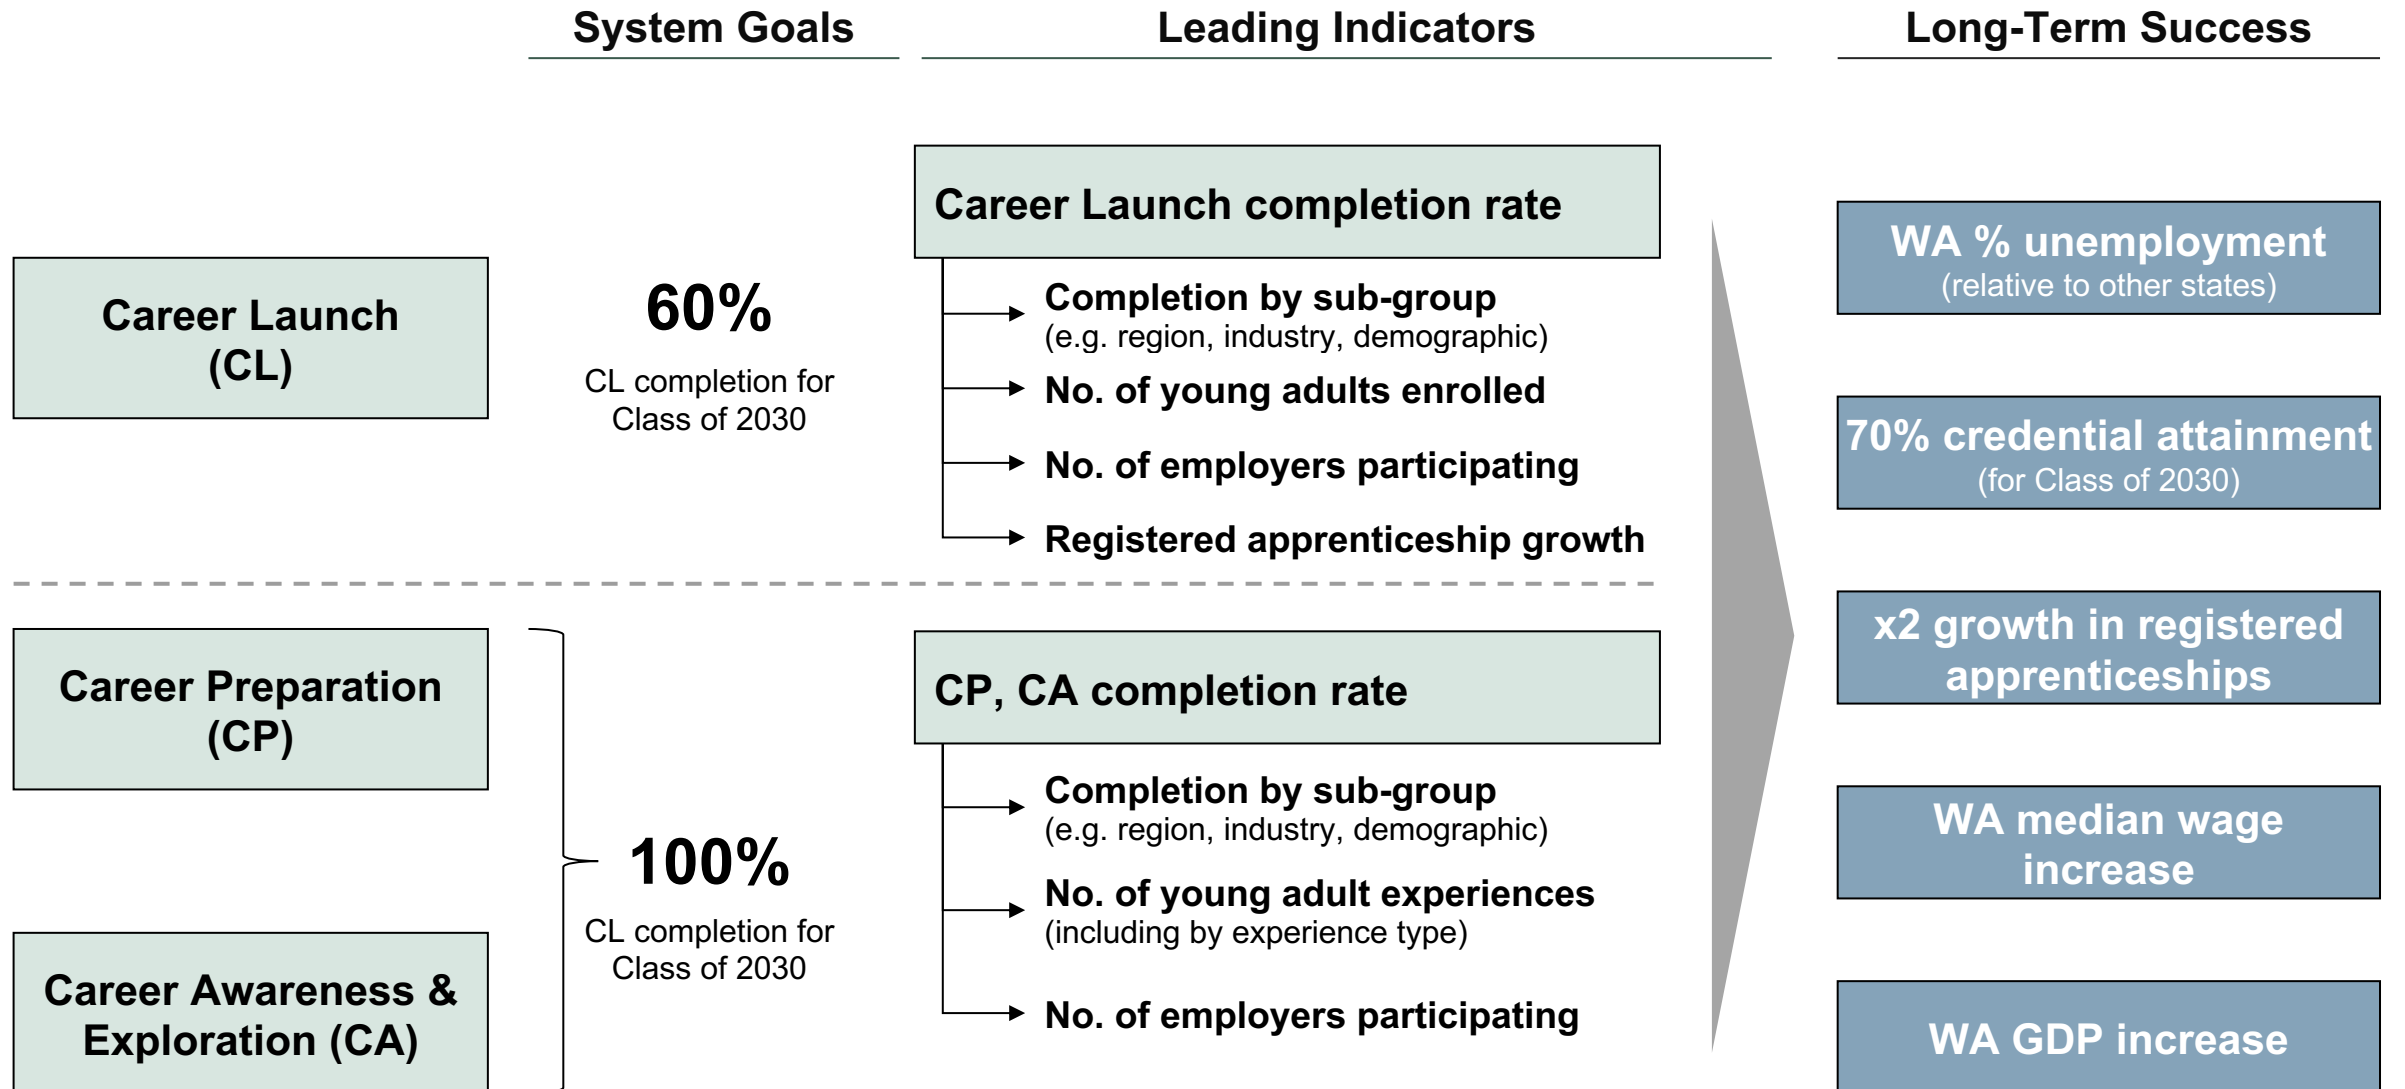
System Goals

Leading Indicators

Long-Term Success

Career Launch (CL)

60%

CL completion for Class of 2030

Career Launch completion rate

Completion by sub-group
(e.g. region, industry, demographic)

No. of young adults enrolled

No. of employers participating

Registered apprenticeship growth

Career Preparation (CP)

Career Awareness & Exploration (CA)

100%

CL completion for Class of 2030

CP, CA completion rate

Completion by sub-group
(e.g. region, industry, demographic)

No. of young adult experiences
(including by experience type)

No. of employers participating

WA % unemployment
(relative to other states)

70% credential attainment
(for Class of 2030)

x2 growth in registered apprenticeships

WA median wage increase

WA GDP increase